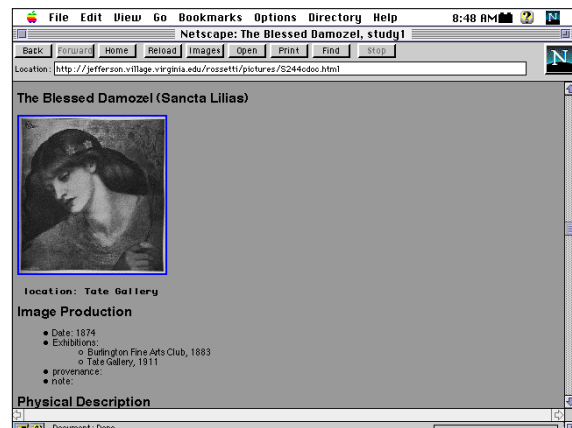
File Edit View Go Bookmarks Options Directory Help 8:48 AM

Netscape: The Blessed Damozel, study1

Back Forward Home Reload Images Open Print Find Stop

N

Location: http://jefferson.village.virginia.edu/rossetti/pictures/S244cdoc.html

The Blessed Damozel (Sancta Lilias)

location: Tate Gallery

Image Production

- Date: 1874
- Exhibitions:
  - Burlington Fine Arts Club, 1883
  - Tate Gallery, 1911
- provenance:
- note:

Physical Description

Document: Done